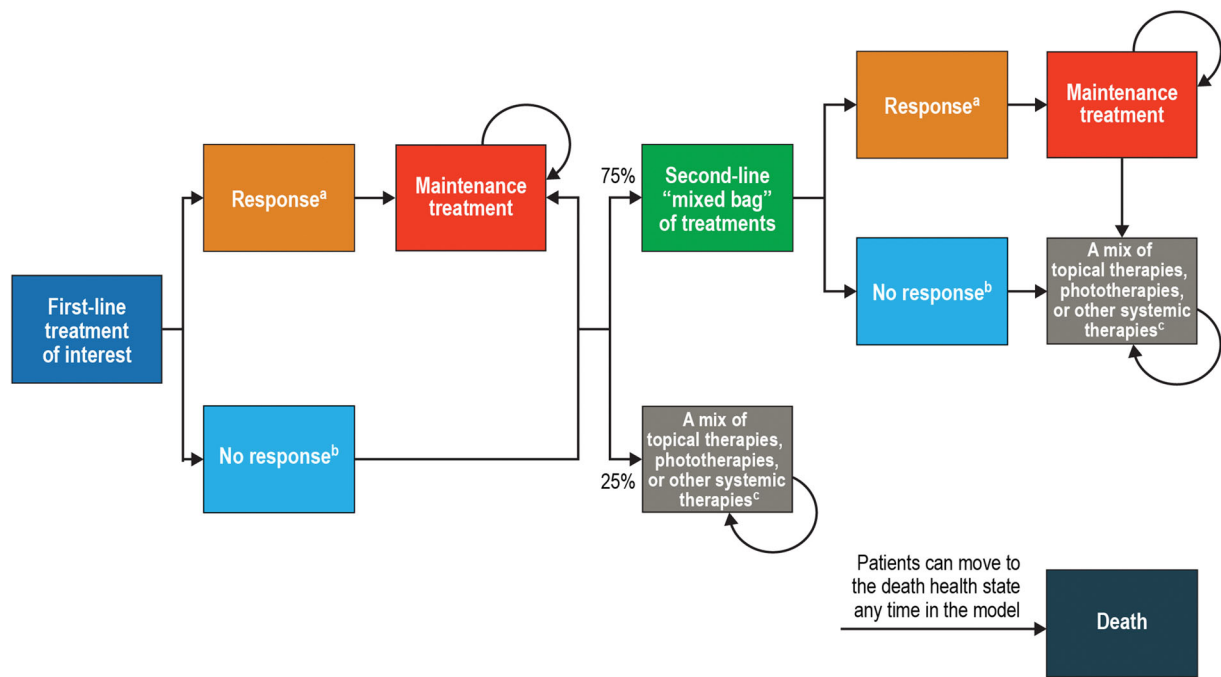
First-line treatment of interest

Response$^a$

Maintenance treatment

No response$^b$

75%

Second-line "mixed bag" of treatments

25%

A mix of topical therapies, phototherapies, or other systemic therapies$^c$

Response$^a$

Maintenance treatment

No response$^b$

A mix of topical therapies, phototherapies, or other systemic therapies$^c$

Patients can move to the death health state any time in the model

Death